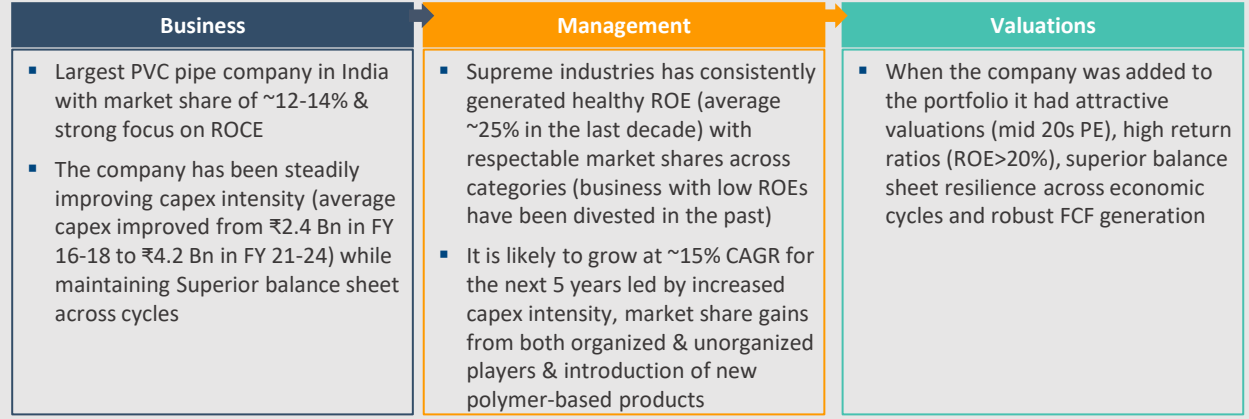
Business

- Largest PVC pipe company in India with market share of ~12-14% & strong focus on ROCE
- The company has been steadily improving capex intensity (average capex improved from ₹2.4 Bn in FY 16-18 to ₹4.2 Bn in FY 21-24) while maintaining Superior balance sheet across cycles

Management

- Supreme industries has consistently generated healthy ROE (average ~25% in the last decade) with respectable market shares across categories (business with low ROEs have been divested in the past)
- It is likely to grow at ~15% CAGR for the next 5 years led by increased capex intensity, market share gains from both organized & unorganized players & introduction of new polymer-based products

Valuations

- When the company was added to the portfolio it had attractive valuations (mid 20s PE), high return ratios (ROE>20%), superior balance sheet resilience across economic cycles and robust FCF generation